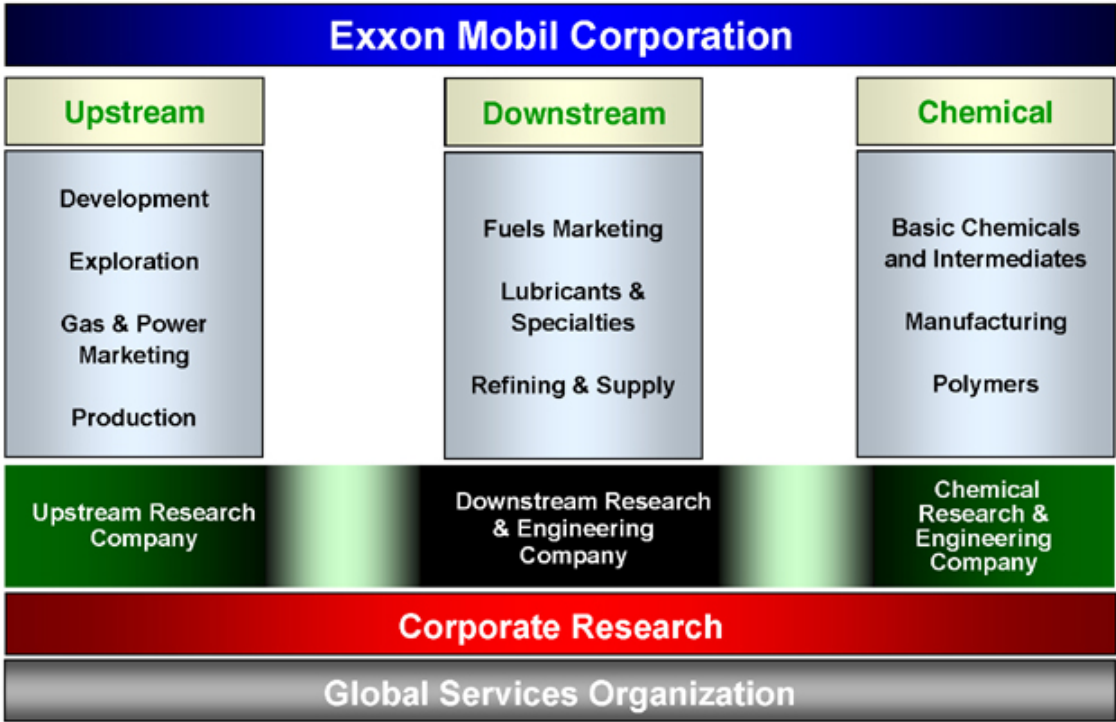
Exxon Mobil Corporation

Upstream

Development

Exploration

Gas & Power Marketing

Production

Downstream

Fuels Marketing

Lubricants & Specialties

Refining & Supply

Chemical

Basic Chemicals and Intermediates

Manufacturing

Polymers

Upstream Research Company

Downstream Research & Engineering Company

Chemical Research & Engineering Company

Corporate Research

Global Services Organization